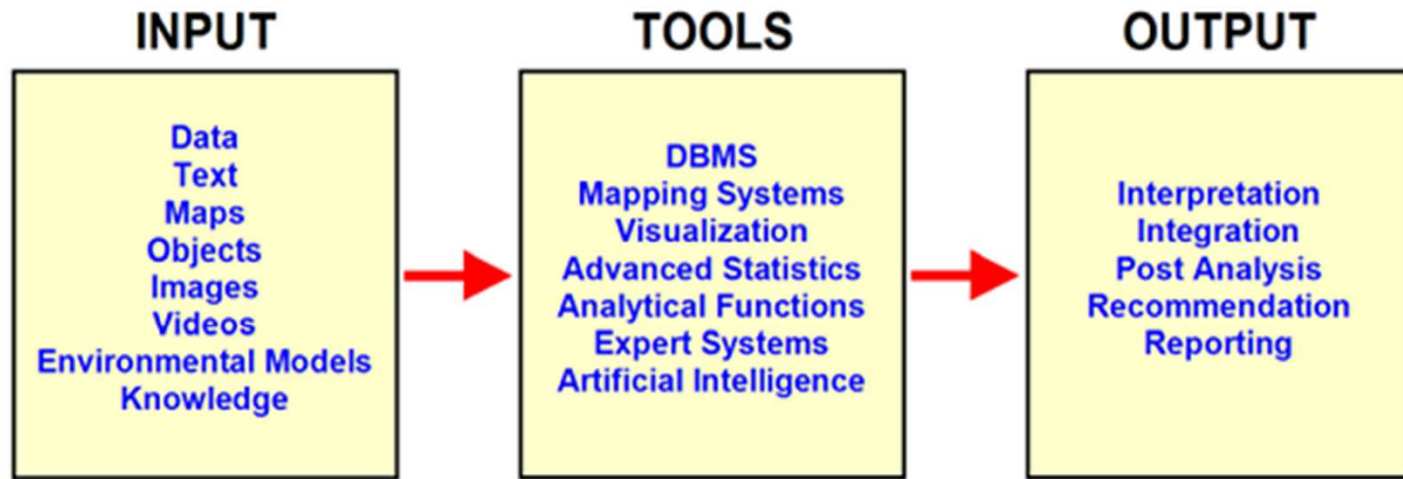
INPUT

Data
Text
Maps
Objects
Images
Videos
Environmental Models
Knowledge

TOOLS

DBMS
Mapping Systems
Visualization
Advanced Statistics
Analytical Functions
Expert Systems
Artificial Intelligence

OUTPUT

Interpretation
Integration
Post Analysis
Recommendation
Reporting